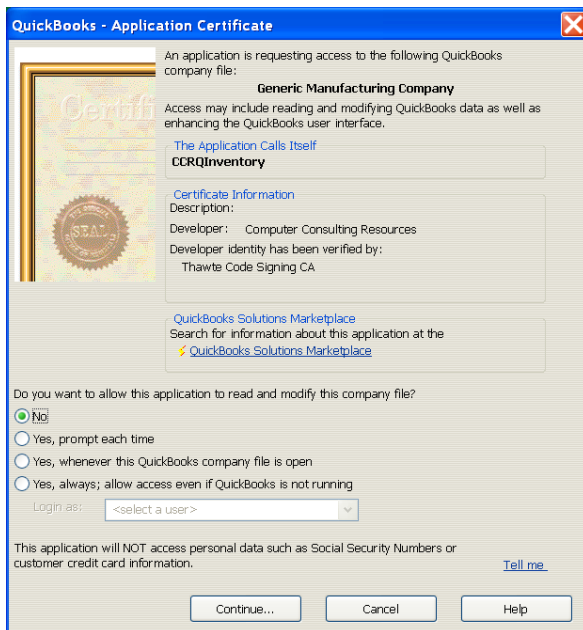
QuickBooks - Application Certificate

Certifi

SEAL

An application is requesting access to the following QuickBooks company file:

Generic Manufacturing Company

Access may include reading and modifying QuickBooks data as well as enhancing the QuickBooks user interface.

The Application Calls Itself
CCRQInventory

Certificate Information
Description:
Developer: Computer Consulting Resources
Developer identity has been verified by:
Thawte Code Signing CA

QuickBooks Solutions Marketplace
Search for information about this application at the
QuickBooks Solutions Marketplace

Do you want to allow this application to read and modify this company file?
No
Yes, prompt each time
Yes, whenever this QuickBooks company file is open
Yes, always; allow access even if QuickBooks is not running
Login as: <select a user>

This application will NOT access personal data such as Social Security Numbers or customer credit card information.

Tell me

Continue... Cancel Help